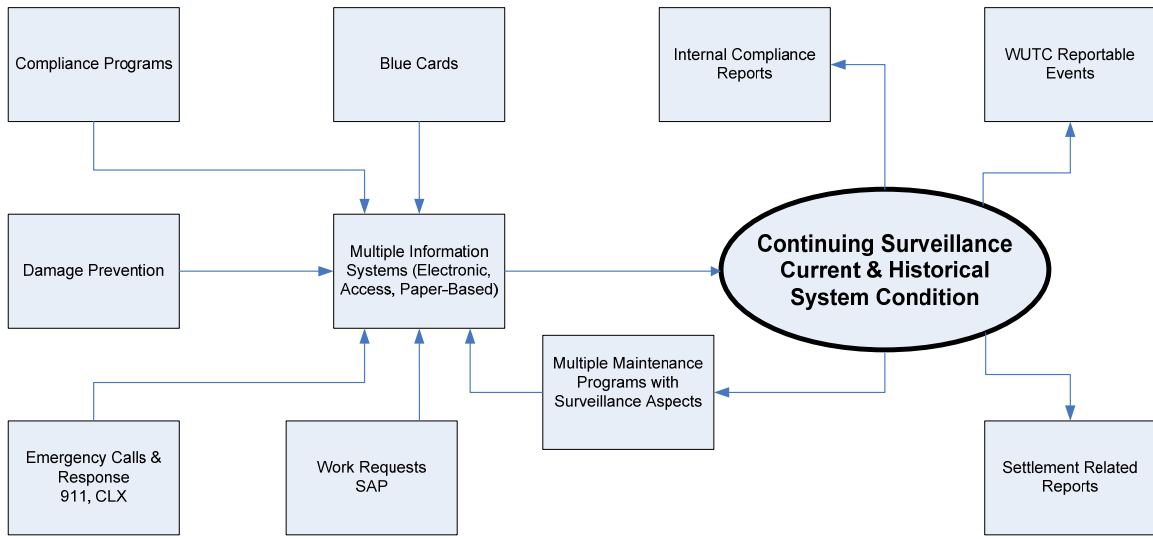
Compliance Programs

Blue Cards

Internal Compliance Reports

WUTC Reportable Events

Damage Prevention

Multiple Information Systems (Electronic, Access, Paper-Based)

Continuing Surveillance Current & Historical System Condition

Multiple Maintenance Programs with Surveillance Aspects

Emergency Calls & Response 911, CLX

Work Requests SAP

Settlement Related Reports